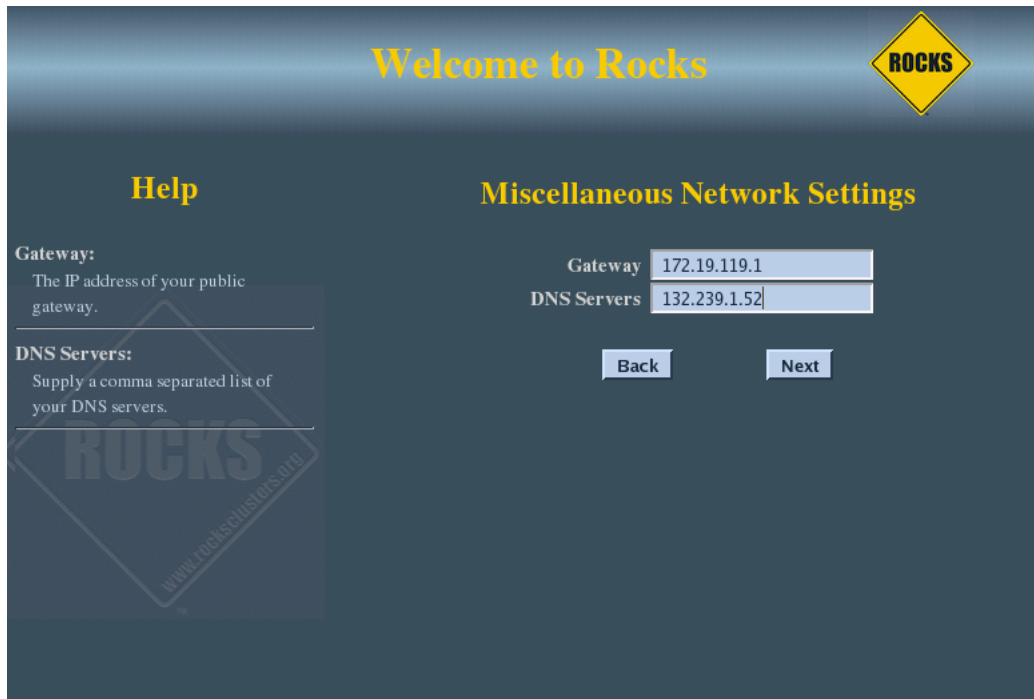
Welcome to Rocks

ROCKS

Help

Gateway:
The IP address of your public gateway.

DNS Servers:
Supply a comma separated list of your DNS servers.

ROCKS
www.rocksclusters.org

Miscellaneous Network Settings

Gateway 172.19.119.1
DNS Servers 132.239.1.52

Back Next